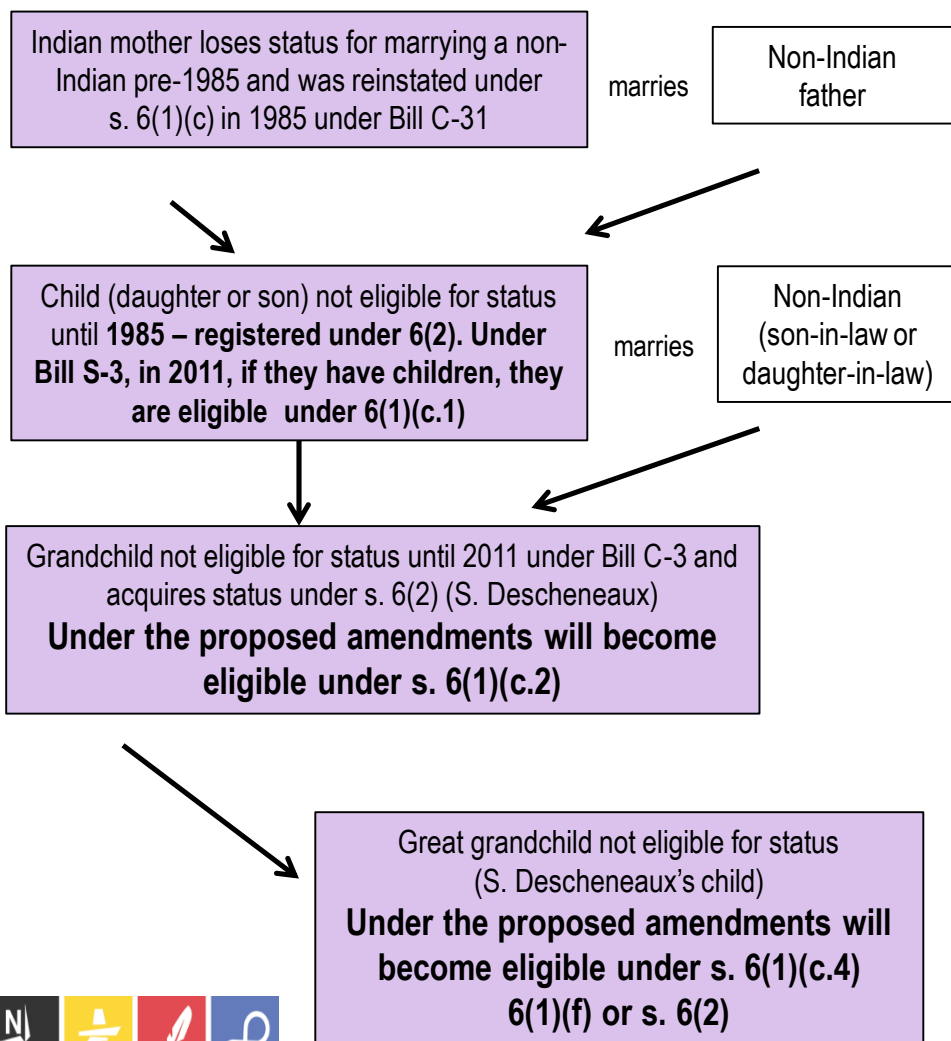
Indian mother loses status for marrying a non-Indian pre-1985 and was reinstated under s. 6(1)(c) in 1985 under Bill C-31

marries

Non-Indian father

Child (daughter or son) not eligible for status until **1985 – registered under 6(2). Under Bill S-3, in 2011, if they have children, they are eligible under 6(1)(c.1)**

marries

Non-Indian (son-in-law or daughter-in-law)

Grandchild not eligible for status until 2011 under Bill C-3 and acquires status under s. 6(2) (S. Descheneaux)
**Under the proposed amendments will become eligible under s. 6(1)(c.2)**

Great grandchild not eligible for status (S. Descheneaux's child)
**Under the proposed amendments will become eligible under s. 6(1)(c.4) 6(1)(f) or s. 6(2)**